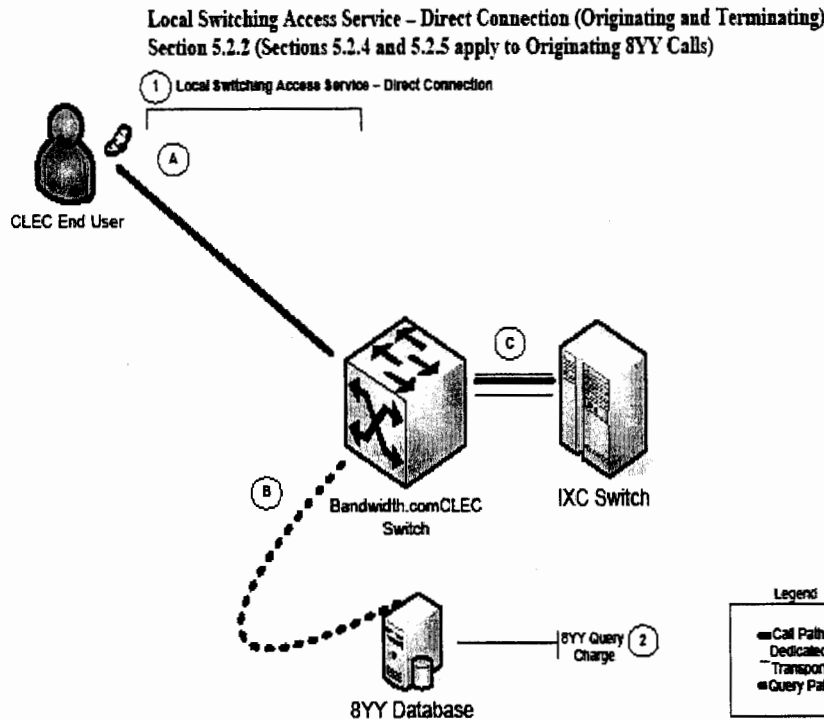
Local Switching Access Service – Direct Connection (Originating and Terminating)
Section 5.2.2 (Sections 5.2.4 and 5.2.5 apply to Originating 8YY Calls)

1 Local Switching Access Service – Direct Connection

A

CLEC End User

C

B

Bandwidth.comCLEC Switch

IXC Switch

8YY Query Charge 2

8YY Database

Legend

Call Path
Dedicated Transport
Query Pa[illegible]